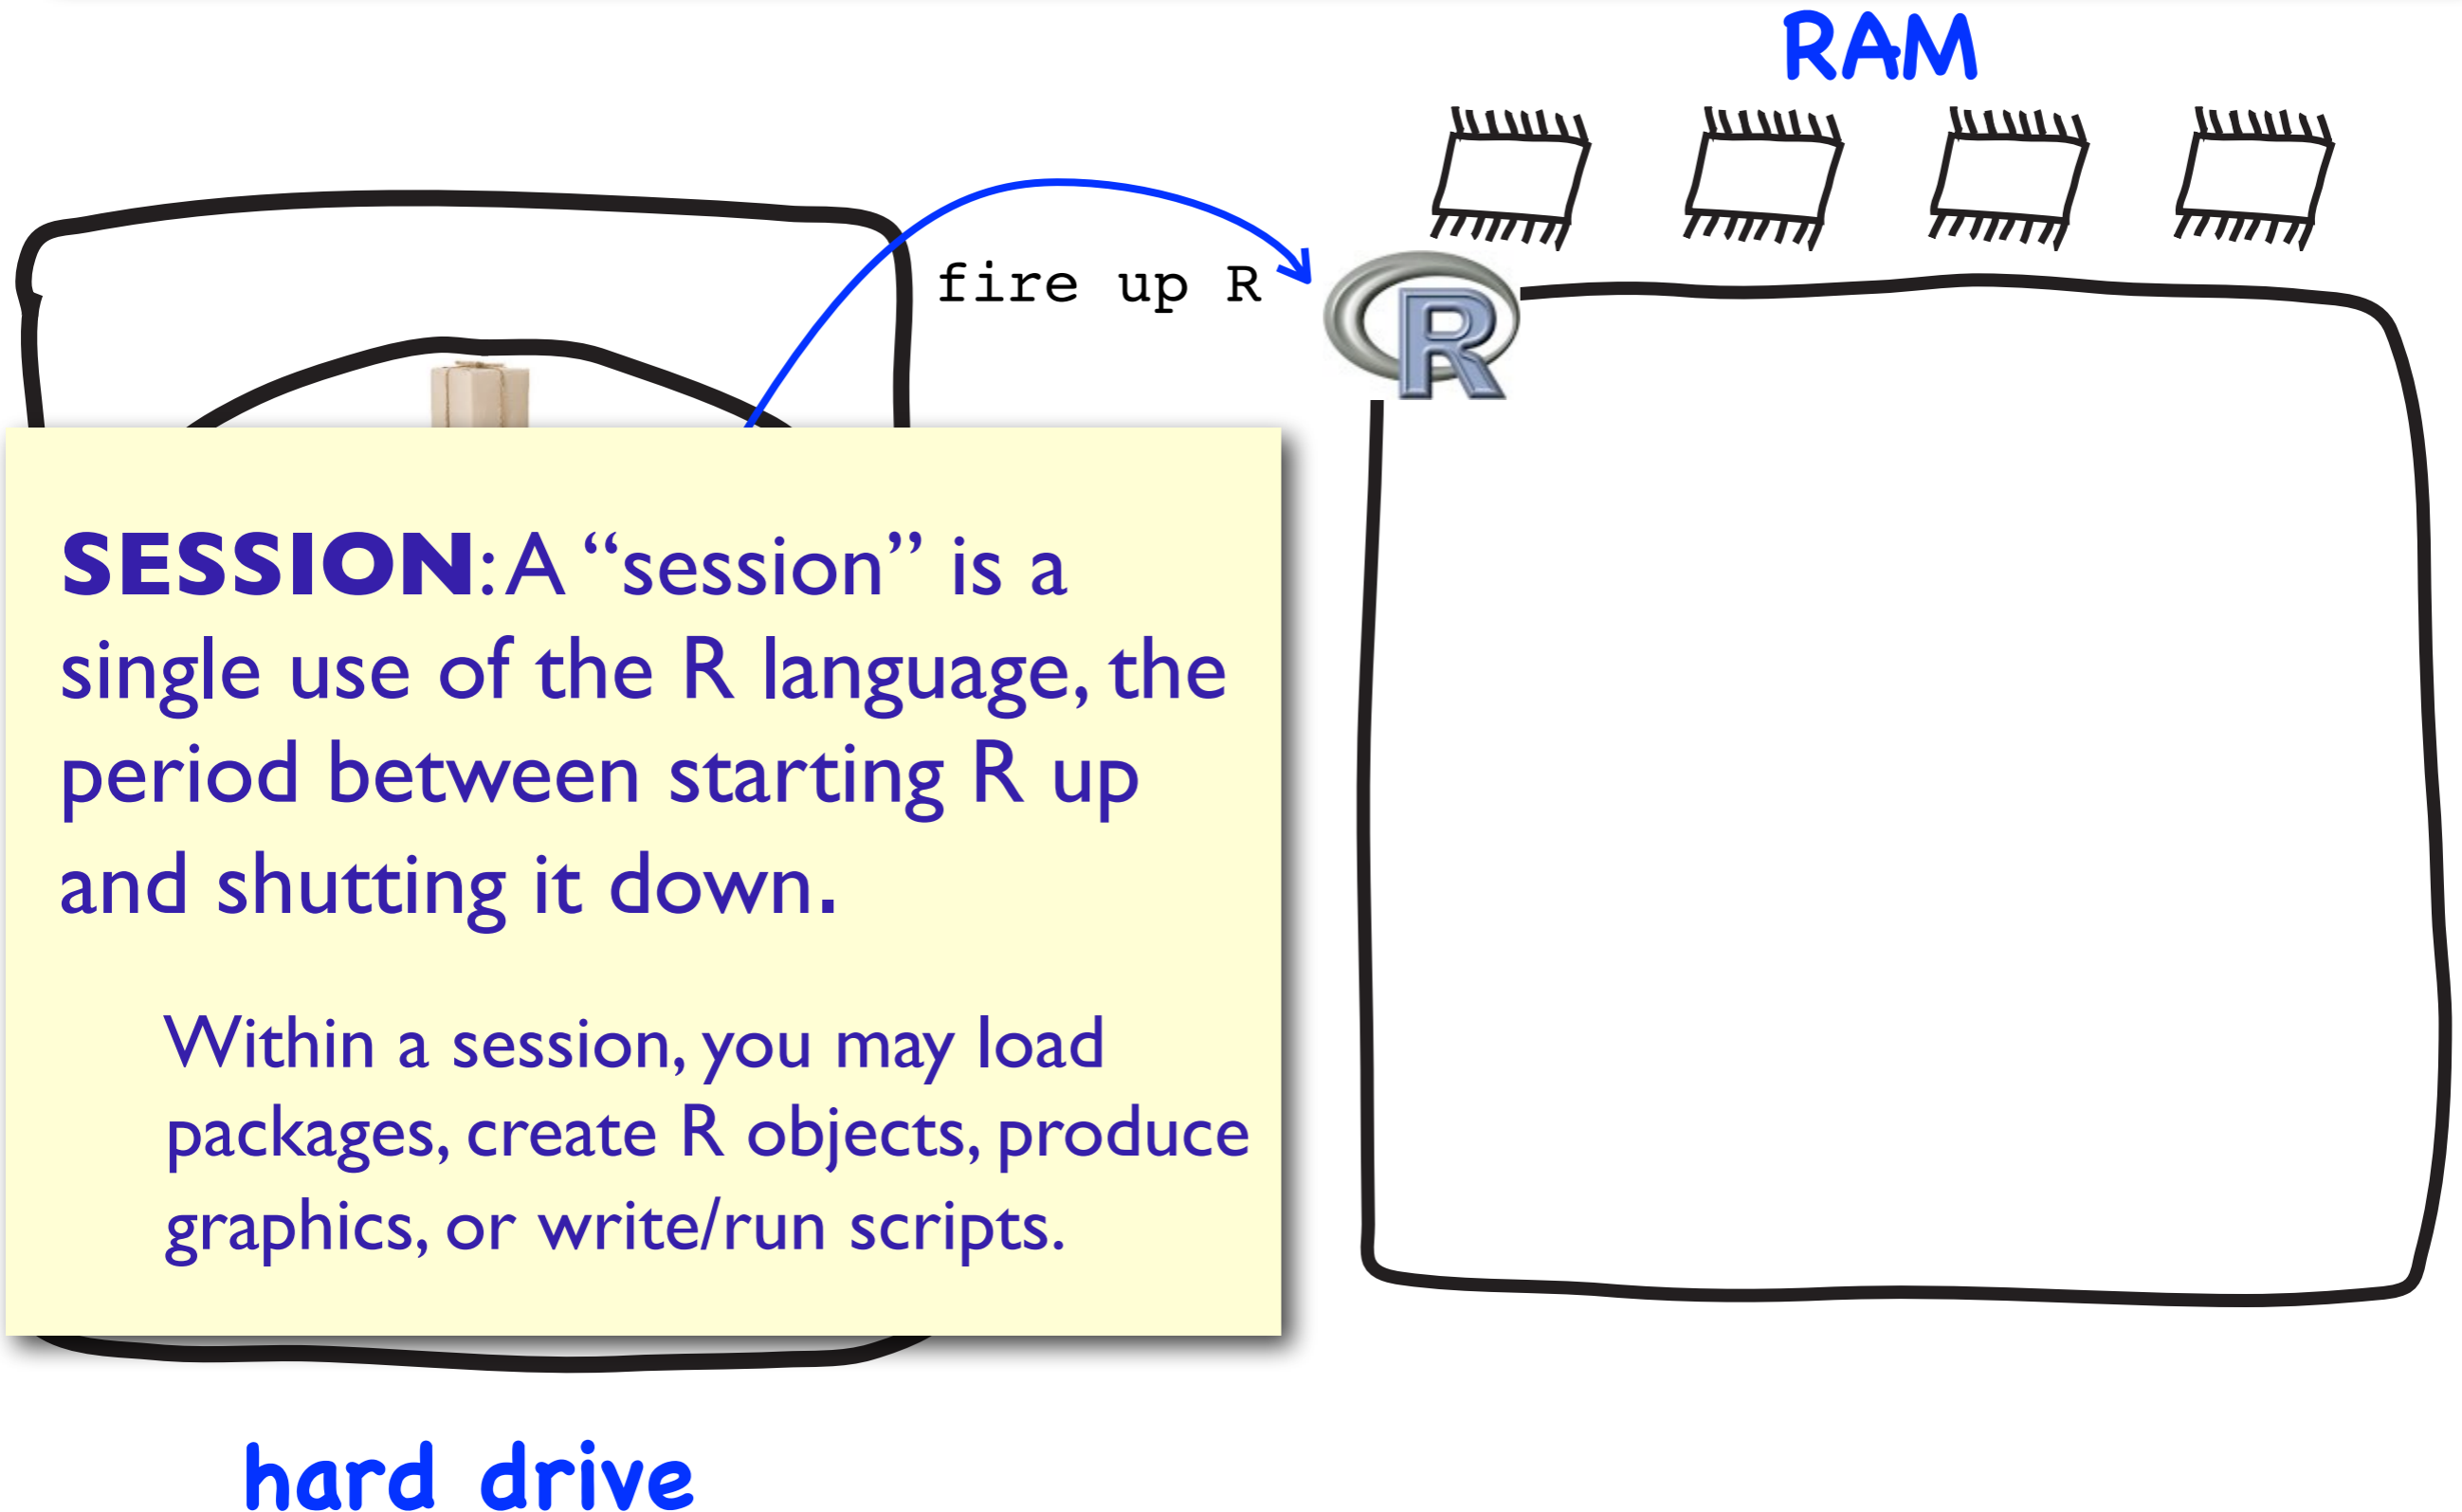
RAM

fire up R

R

SESSION: A "session" is a single use of the R language, the period between starting R up and shutting it down.

Within a session, you may load packages, create R objects, produce graphics, or write/run scripts.

hard drive